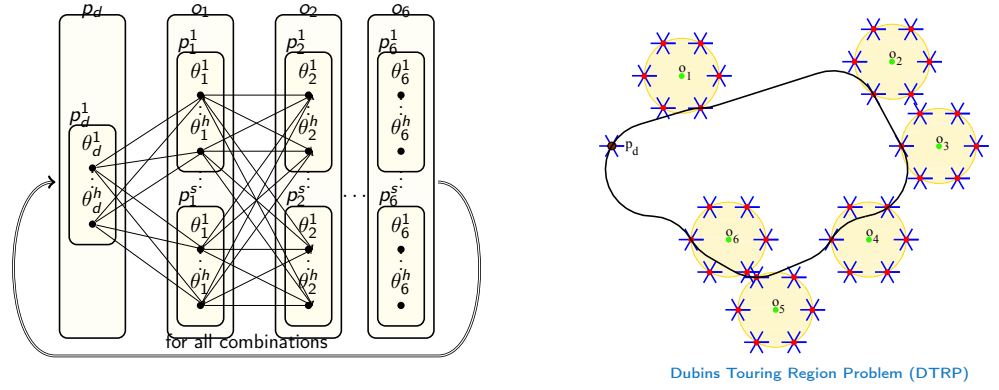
$p_d$ $o_1$ $o_2$ $o_6$

$p_1^1$ $p_2^1$ $p_6^1$

$\theta_1^1$ $\theta_2^1$ $\theta_6^1$

$p_d^1$

$\theta_d^1$

$\theta_1^h$ $\theta_2^h$ $\theta_6^h$

$\theta_d^h$

$p_1^s$ $p_2^s$ ... $p_6^s$

$\theta_1^1$ $\theta_2^1$ $\theta_6^1$

$\theta_1^h$ $\theta_2^h$ $\theta_6^h$

for all combinations

$o_1$ $o_2$ $o_3$ $p_d$ $o_6$ $o_4$ $o_5$

Dubins Touring Region Problem (DTRP)